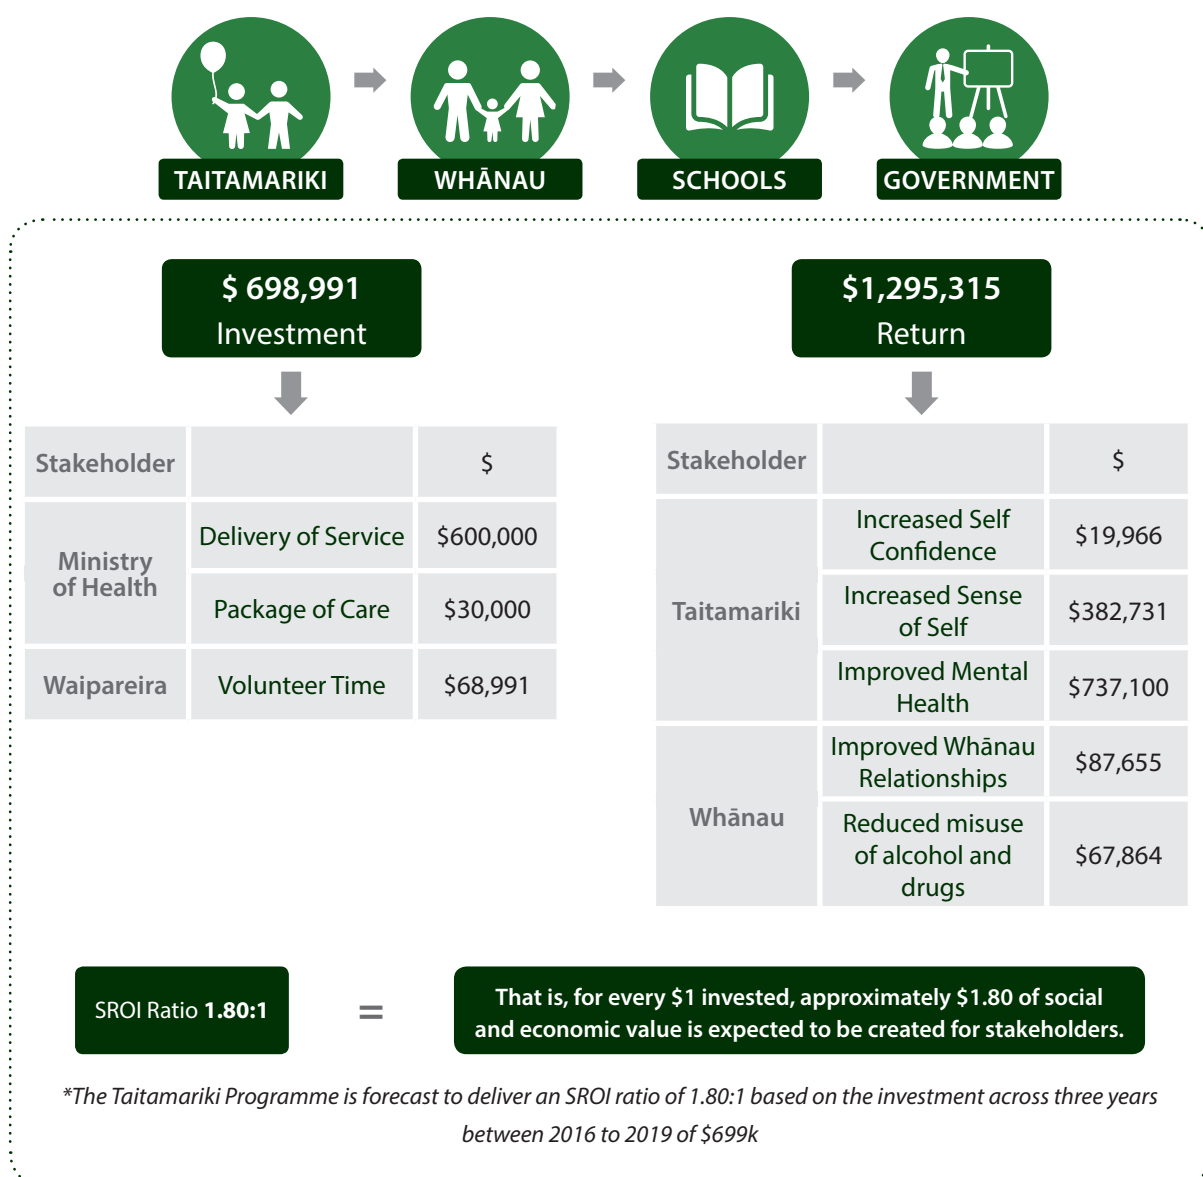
TAITAMARIKI

WHĀNAU

SCHOOLS

GOVERNMENT

$ 698,991
Investment

| Stakeholder | | $ |
|---|---|---|
| Ministry of Health | Delivery of Service | $600,000 |
| | Package of Care | $30,000 |
| Waipareira | Volunteer Time | $68,991 |

$1,295,315
Return

| Stakeholder | | $ |
|---|---|---|
| Taitamariki | Increased Self Confidence | $19,966 |
| | Increased Sense of Self | $382,731 |
| | Improved Mental Health | $737,100 |
| Whānau | Improved Whānau Relationships | $87,655 |
| | Reduced misuse of alcohol and drugs | $67,864 |

SROI Ratio **1.80:1**

=

That is, for every $1 invested, approximately $1.80 of social and economic value is expected to be created for stakeholders.

*The Taitamariki Programme is forecast to deliver an SROI ratio of 1.80:1 based on the investment across three years between 2016 to 2019 of $699k